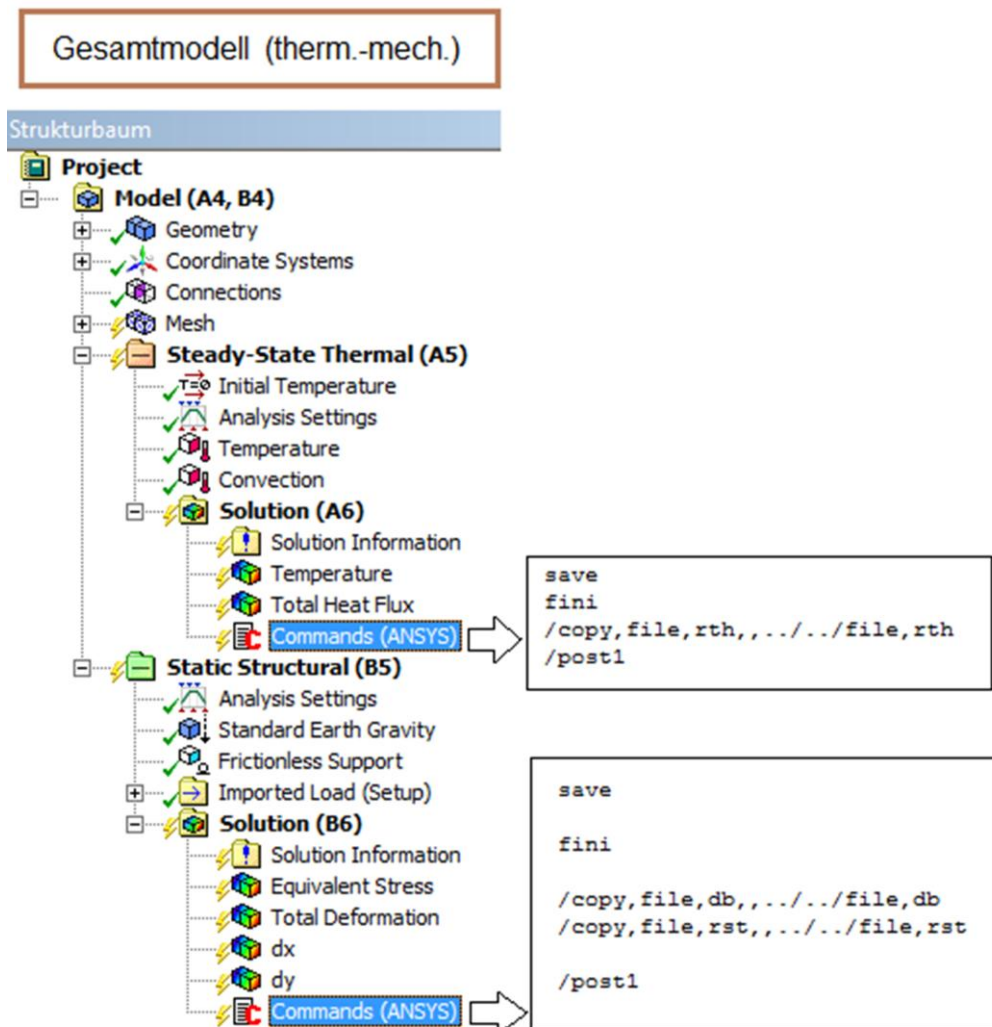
Gesamtmodell (therm.-mech.)

Strukturbaum

Project
Model (A4, B4)
Geometry
Coordinate Systems
Connections
Mesh
Steady-State Thermal (A5)
T=0 Initial Temperature
Analysis Settings
Temperature
Convection
Solution (A6)
Solution Information
Temperature
Total Heat Flux
Commands (ANSYS)
Static Structural (B5)
Analysis Settings
Standard Earth Gravity
Frictionless Support
Imported Load (Setup)
Solution (B6)
Solution Information
Equivalent Stress
Total Deformation
dx
dy
Commands (ANSYS)

save
fini
/copy,file,rth,,../../file,rth
/post1

save

fini

/copy,file,db,,../../file,db
/copy,file,rst,,../../file,rst

/post1